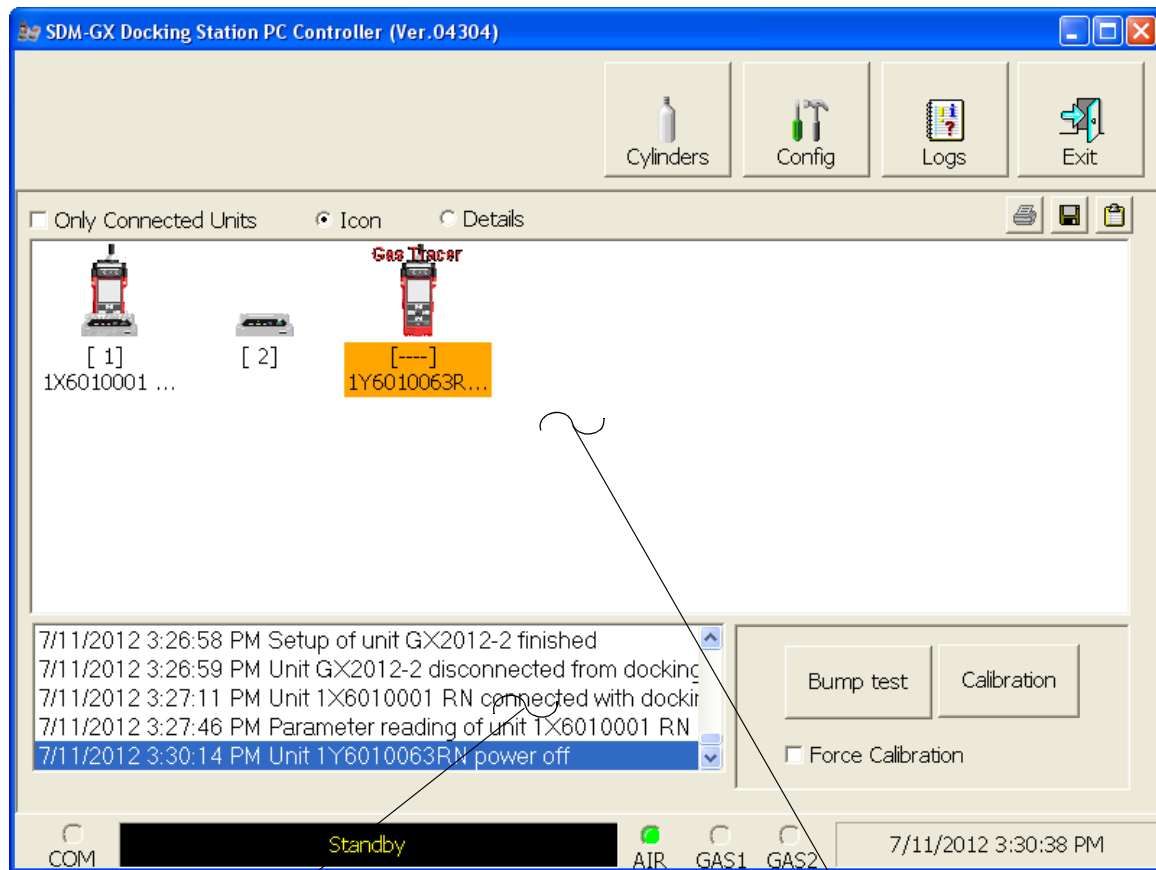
SDM-GX Docking Station PC Controller (Ver.04304)

Cylinders

Config

Logs

Exit

Only Connected Units

Icon

Details

[ 1]
1X6010001 ...

[ 2]

Gas Tracer
[----]
1Y6010063R...

7/11/2012 3:26:58 PM Setup of unit GX2012-2 finished
7/11/2012 3:26:59 PM Unit GX2012-2 disconnected from docking
7/11/2012 3:27:11 PM Unit 1X6010001 RN connected with dockir
7/11/2012 3:27:46 PM Parameter reading of unit 1X6010001 RN
7/11/2012 3:30:14 PM Unit 1Y6010063RN power off

Bump test

Calibration

Force Calibration

COM

Standby

AIR

GAS1

GAS2

7/11/2012 3:30:38 PM